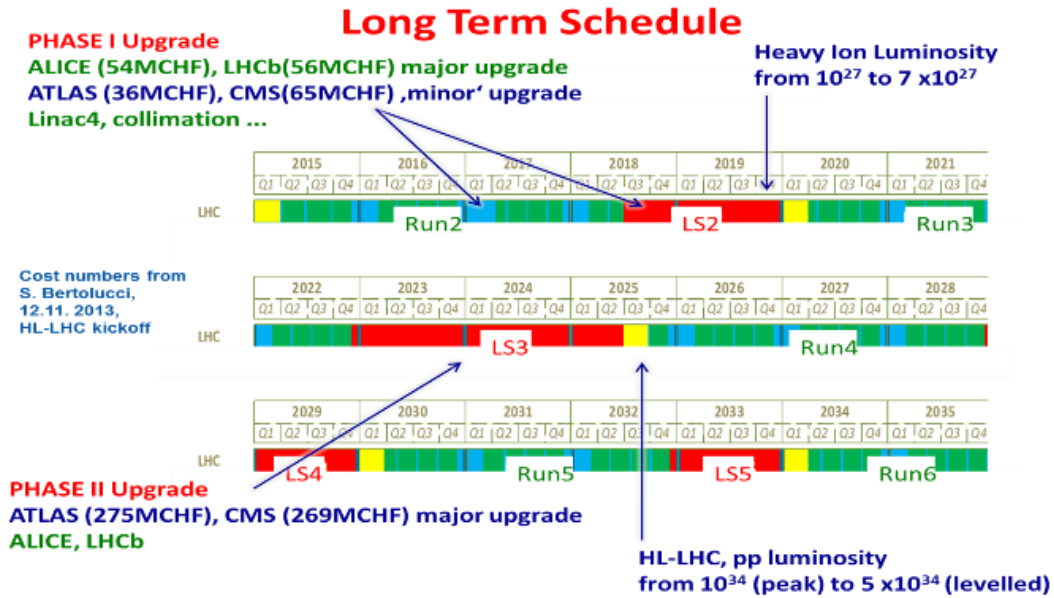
Long Term Schedule

PHASE I Upgrade
ALICE (54MCHF), LHCb(56MCHF) major upgrade
ATLAS (36MCHF), CMS(65MCHF) ‚minor' upgrade
Linac4, collimation ...

Heavy Ion Luminosity from $10^{27}$ to 7 x$10^{27}$

| | 2015 | 2016 | 2017 | 2018 | 2019 | 2020 | 2021 |
|---|---|---|---|---|---|---|---|
| | Q1 Q2 Q3 Q4 | Q1 Q2 Q3 Q4 | Q1 Q2 Q3 Q4 | Q1 Q2 Q3 Q4 | Q1 Q2 Q3 Q4 | Q1 Q2 Q3 Q4 | Q1 Q2 Q3 Q4 |
| LHC | | | | | | | |

Run2 LS2 Run3

Cost numbers from S. Bertolucci, 12.11. 2013, HL-LHC kickoff

| | 2022 | 2023 | 2024 | 2025 | 2026 | 2027 | 2028 |
|---|---|---|---|---|---|---|---|
| | Q1 Q2 Q3 Q4 | Q1 Q2 Q3 Q4 | Q1 Q2 Q3 Q4 | Q1 Q2 Q3 Q4 | Q1 Q2 Q3 Q4 | Q1 Q2 Q3 Q4 | Q1 Q2 Q3 Q4 |
| LHC | | | | | | | |

LS3 Run4

| | 2029 | 2030 | 2031 | 2032 | 2033 | 2034 | 2035 |
|---|---|---|---|---|---|---|---|
| | Q1 Q2 Q3 Q4 | Q1 Q2 Q3 Q4 | Q1 Q2 Q3 Q4 | Q1 Q2 Q3 Q4 | Q1 Q2 Q3 Q4 | Q1 Q2 Q3 Q4 | Q1 Q2 Q3 Q4 |
| LHC | | | | | | | |

LS4 Run5 LS5 Run6

PHASE II Upgrade
ATLAS (275MCHF), CMS (269MCHF) major upgrade
ALICE, LHCb

HL-LHC, pp luminosity
from $10^{34}$ (peak) to 5 x$10^{34}$ (levelled)